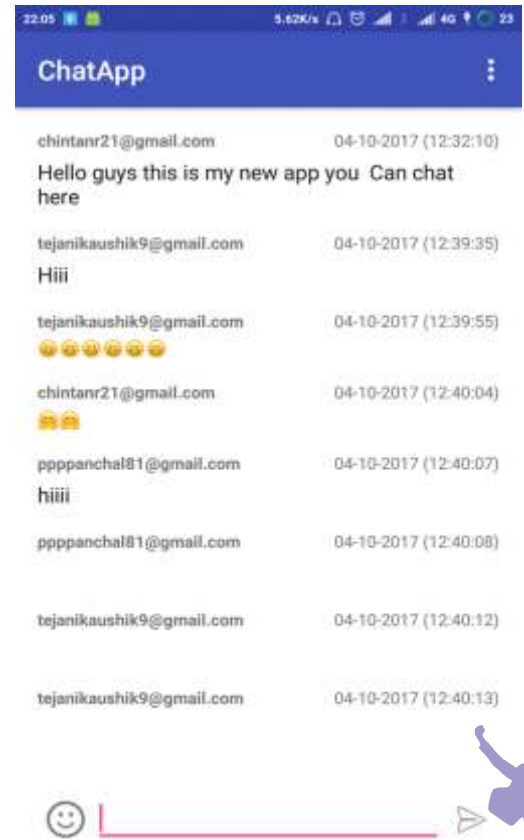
22:05 5.62K/s 4G 23

ChatApp

chintanr21@gmail.com 04-10-2017 (12:32:10)
Hello guys this is my new app you Can chat here

tejanikaushik9@gmail.com 04-10-2017 (12:39:35)
Hiii

tejanikaushik9@gmail.com 04-10-2017 (12:39:55)
😀😀😀😀😀😀

chintanr21@gmail.com 04-10-2017 (12:40:04)
🙈🙈

ppppanchal81@gmail.com 04-10-2017 (12:40:07)
hiiii

ppppanchal81@gmail.com 04-10-2017 (12:40:08)

tejanikaushik9@gmail.com 04-10-2017 (12:40:12)

tejanikaushik9@gmail.com 04-10-2017 (12:40:13)